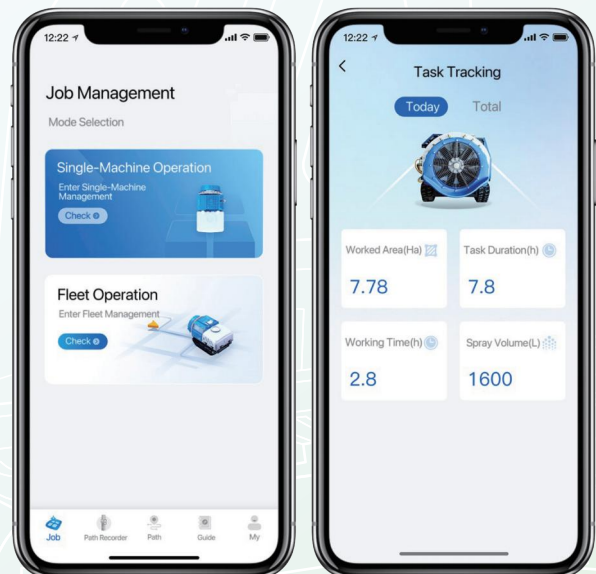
12:22

Job Management

Mode Selection

Single-Machine Operation

Enter Single-Machine Management

Check

Fleet Operation

Enter Fleet Management

Check

Job

Path Recorder

Path

Guide

My

12:22

<

Task Tracking

Today

Total

Worked Area(Ha)

7.78

Task Duration(h)

7.8

Working Time(h)

2.8

Spray Volume(L)

1600